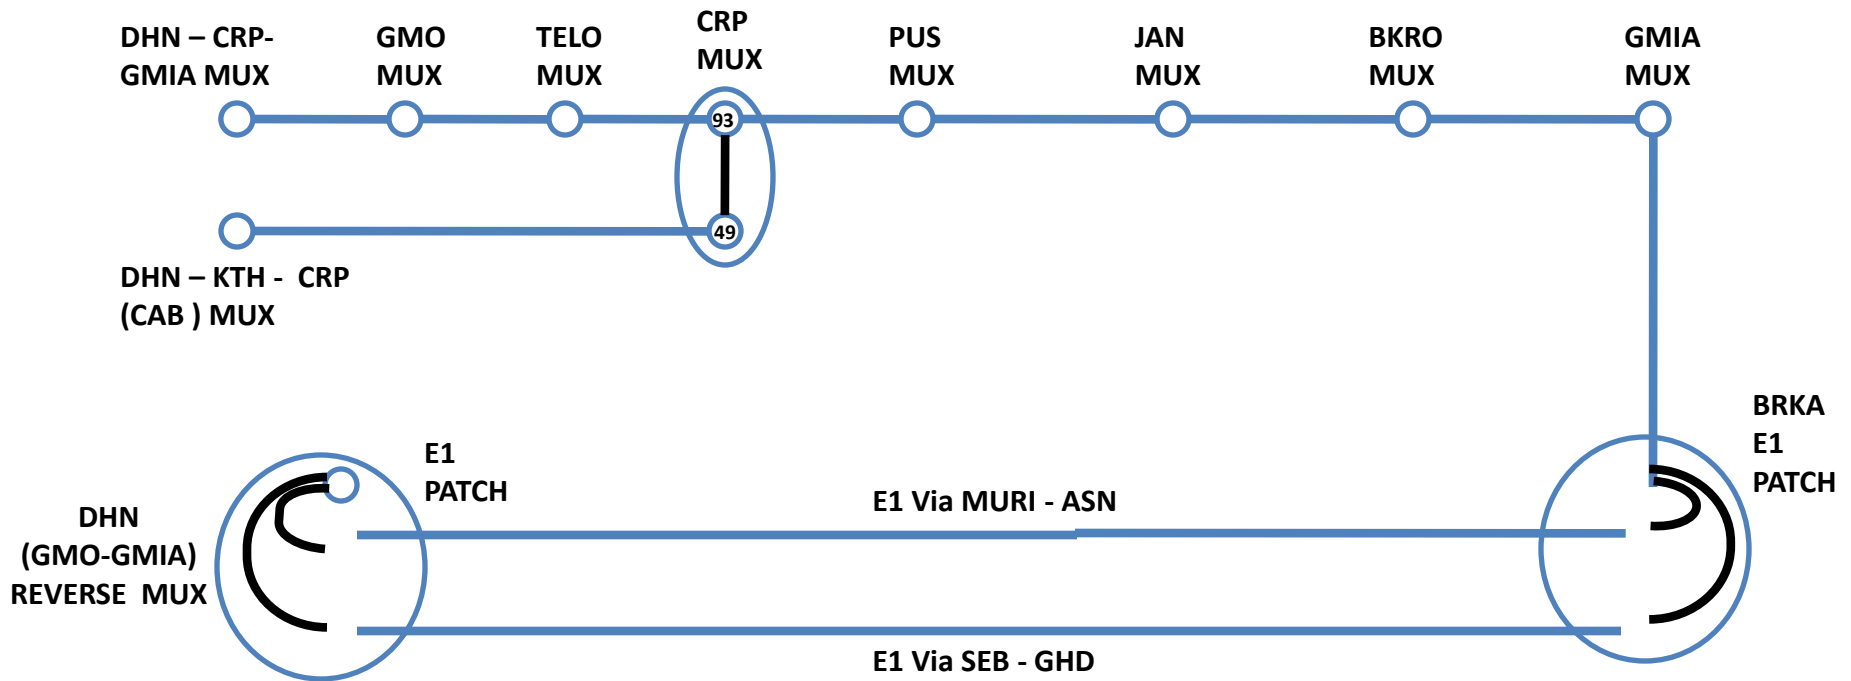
DHN – CRP-
GMIA MUX

GMO
MUX

TELO
MUX

CRP
MUX

PUS
MUX

JAN
MUX

BKRO
MUX

GMIA
MUX

93

49

DHN – KTH - CRP
(CAB ) MUX

BRKA
E1
PATCH

E1
PATCH

DHN
(GMO-GMIA)
REVERSE MUX

E1 Via MURI - ASN

E1 Via SEB - GHD